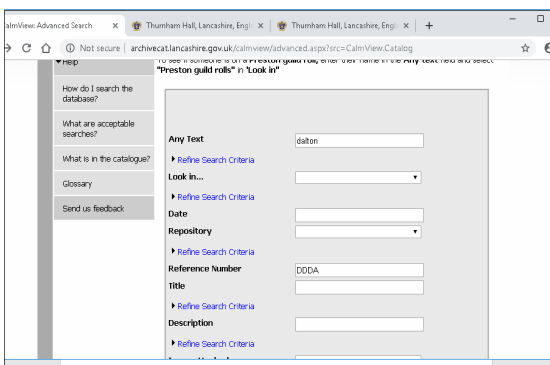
almView: Advanced Search ×
Thurnham Hall, Lancashire, Engl ×
Thurnham Hall, Lancashire, Engl ×
+

Not secure | archivecat.lancashire.gov.uk/calmview/advanced.aspx?src=CalmView.Catalog

Help
How do I search the database?
What are acceptable searches?
What is in the catalogue?
Glossary
Send us feedback

To see if someone is on a Preston guild roll, enter their name in the Any text field and select "Preston guild rolls" in "Look in"

Any Text dalton
Refine Search Criteria
Look in...
Refine Search Criteria
Date
Repository
Refine Search Criteria
Reference Number DDDA
Title
Refine Search Criteria
Description
Refine Search Criteria
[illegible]